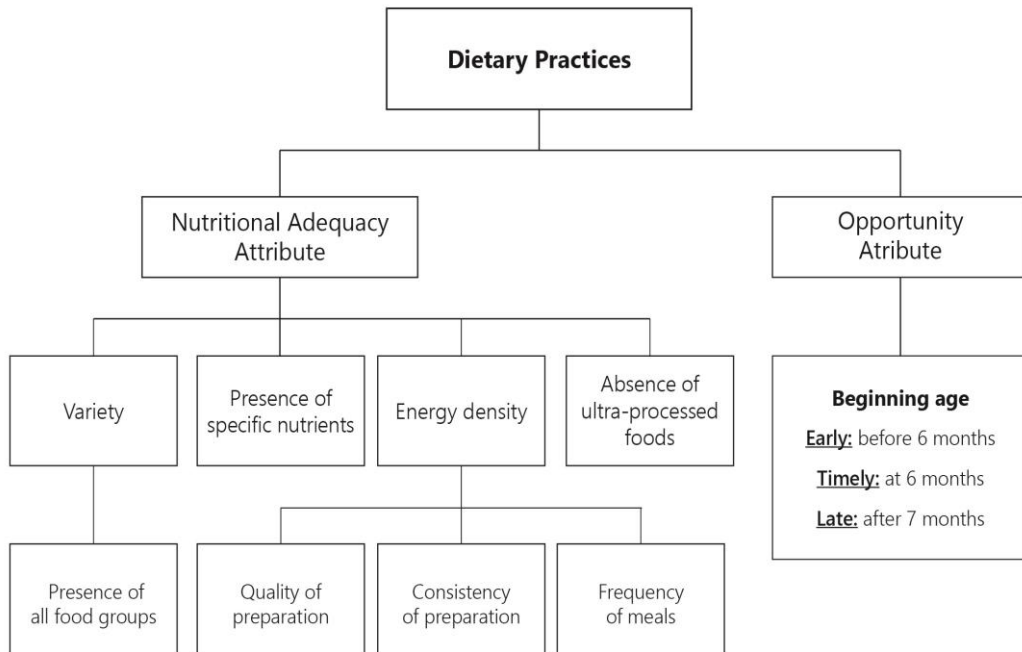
Dietary Practices

Nutritional Adequacy Attribute

Opportunity Atribute

Variety

Presence of specific nutrients

Energy density

Absence of ultra-processed foods

Beginning age

Early: before 6 months

Timely: at 6 months

Late: after 7 months

Presence of all food groups

Quality of preparation

Consistency of preparation

Frequency of meals